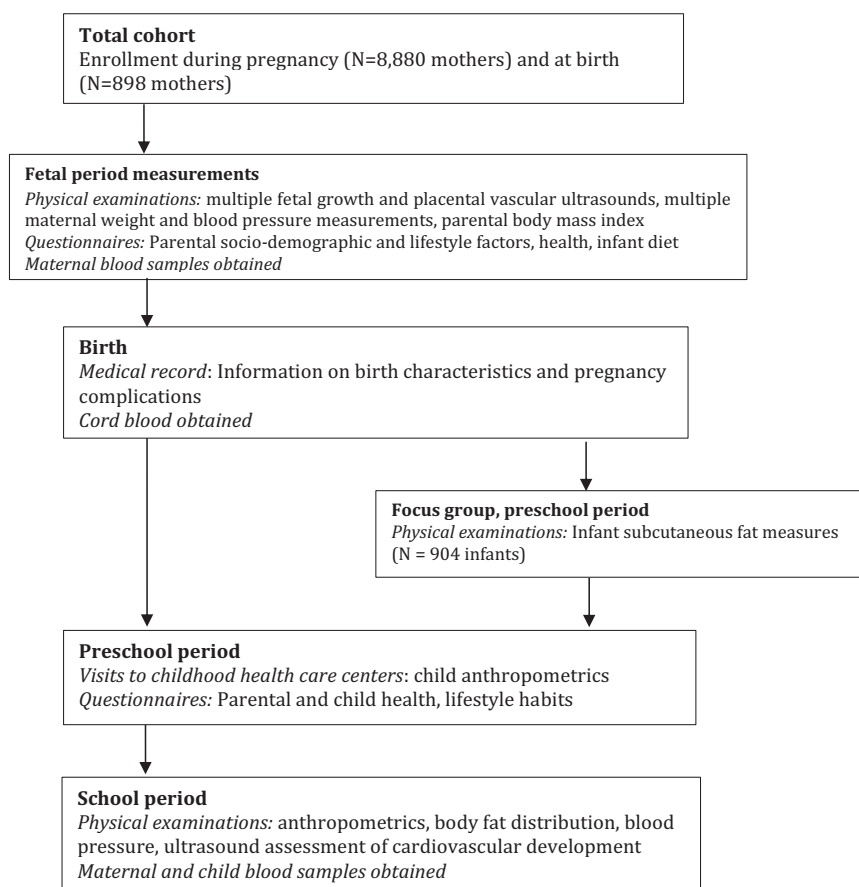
**Total cohort**
Enrollment during pregnancy (N=8,880 mothers) and at birth (N=898 mothers)

**Fetal period measurements**
*Physical examinations:* multiple fetal growth and placental vascular ultrasounds, multiple maternal weight and blood pressure measurements, parental body mass index
*Questionnaires:* Parental socio-demographic and lifestyle factors, health, infant diet
*Maternal blood samples obtained*

**Birth**
*Medical record*: Information on birth characteristics and pregnancy complications
*Cord blood obtained*

**Focus group, preschool period**
*Physical examinations:* Infant subcutaneous fat measures (N = 904 infants)

**Preschool period**
*Visits to childhood health care centers*: child anthropometrics
*Questionnaires:* Parental and child health, lifestyle habits

**School period**
*Physical examinations:* anthropometrics, body fat distribution, blood pressure, ultrasound assessment of cardiovascular development
*Maternal and child blood samples obtained*